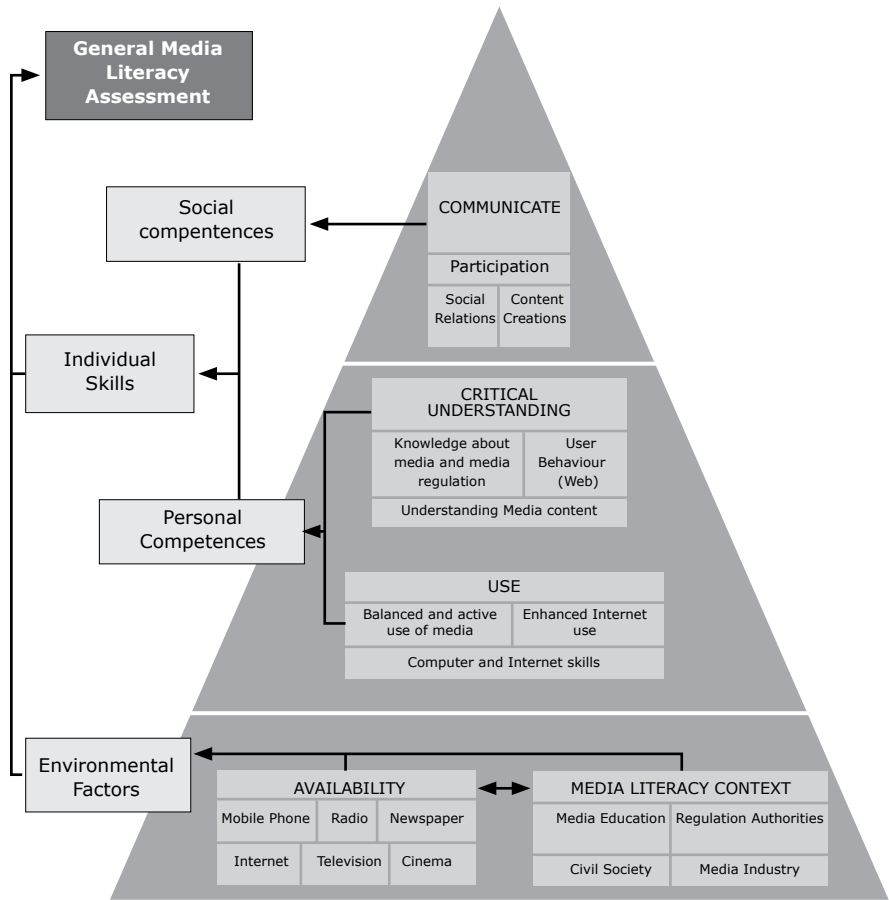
General Media Literacy Assessment

Social compentences

Individual Skills

Personal Competences

Environmental Factors

COMMUNICATE

Participation

Social Relations

Content Creations

CRITICAL UNDERSTANDING

Knowledge about media and media regulation

User Behaviour (Web)

Understanding Media content

USE

Balanced and active use of media

Enhanced Internet use

Computer and Internet skills

AVAILABILITY

Mobile Phone

Radio

Newspaper

Internet

Television

Cinema

MEDIA LITERACY CONTEXT

Media Education

Regulation Authorities

Civil Society

Media Industry